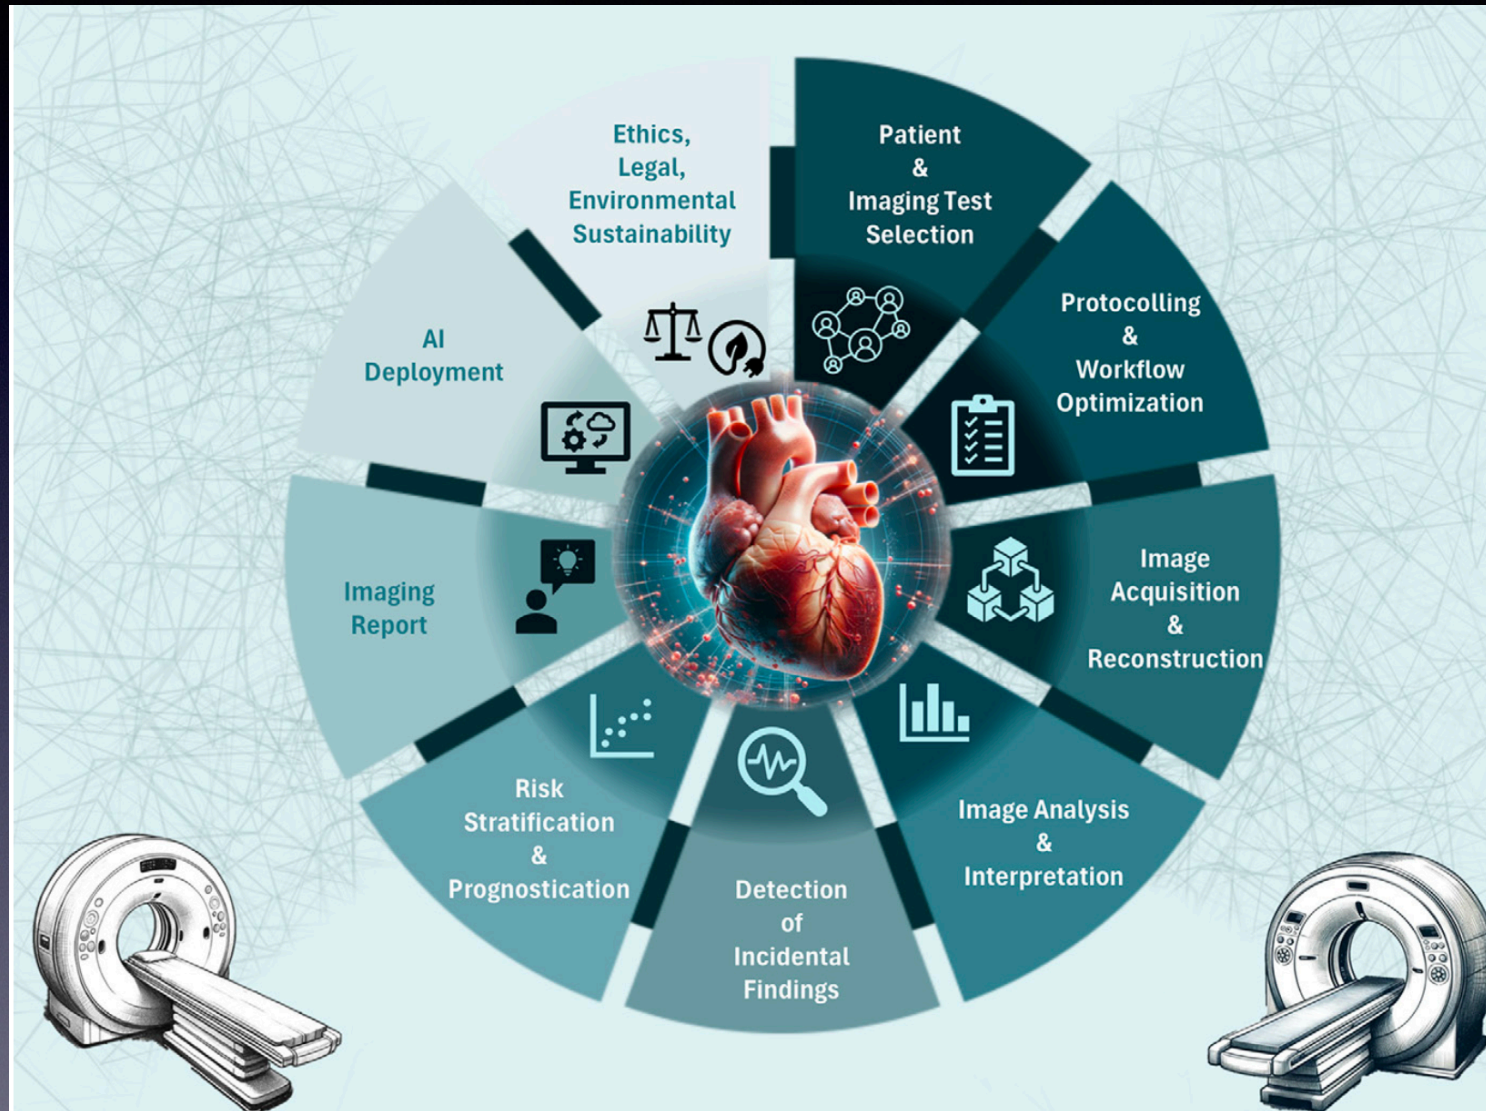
Ethics, Legal, Environmental Sustainability

Patient & Imaging Test Selection

Protocolling & Workflow Optimization

Image Acquisition & Reconstruction

Image Analysis & Interpretation

Detection of Incidental Findings

Risk Stratification & Prognostication

Imaging Report

AI Deployment